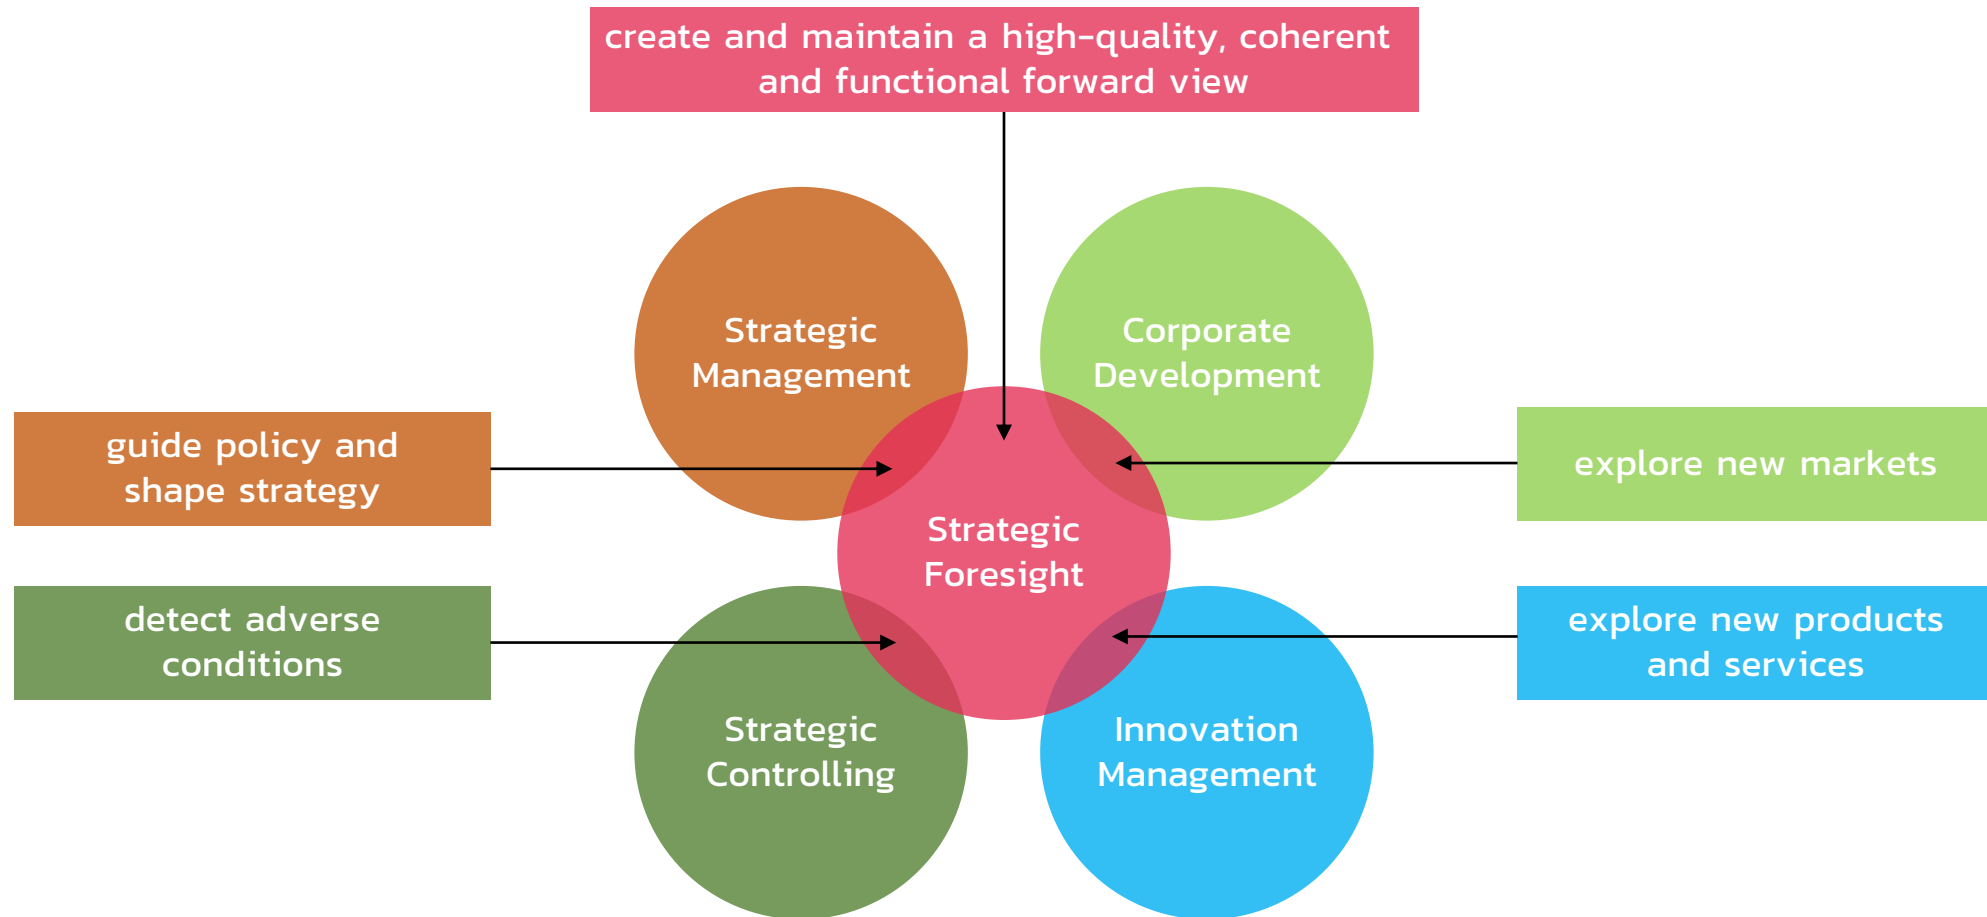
create and maintain a high-quality, coherent and functional forward view

Strategic Management

Corporate Development

guide policy and shape strategy

explore new markets

Strategic Foresight

detect adverse conditions

explore new products and services

Strategic Controlling

Innovation Management